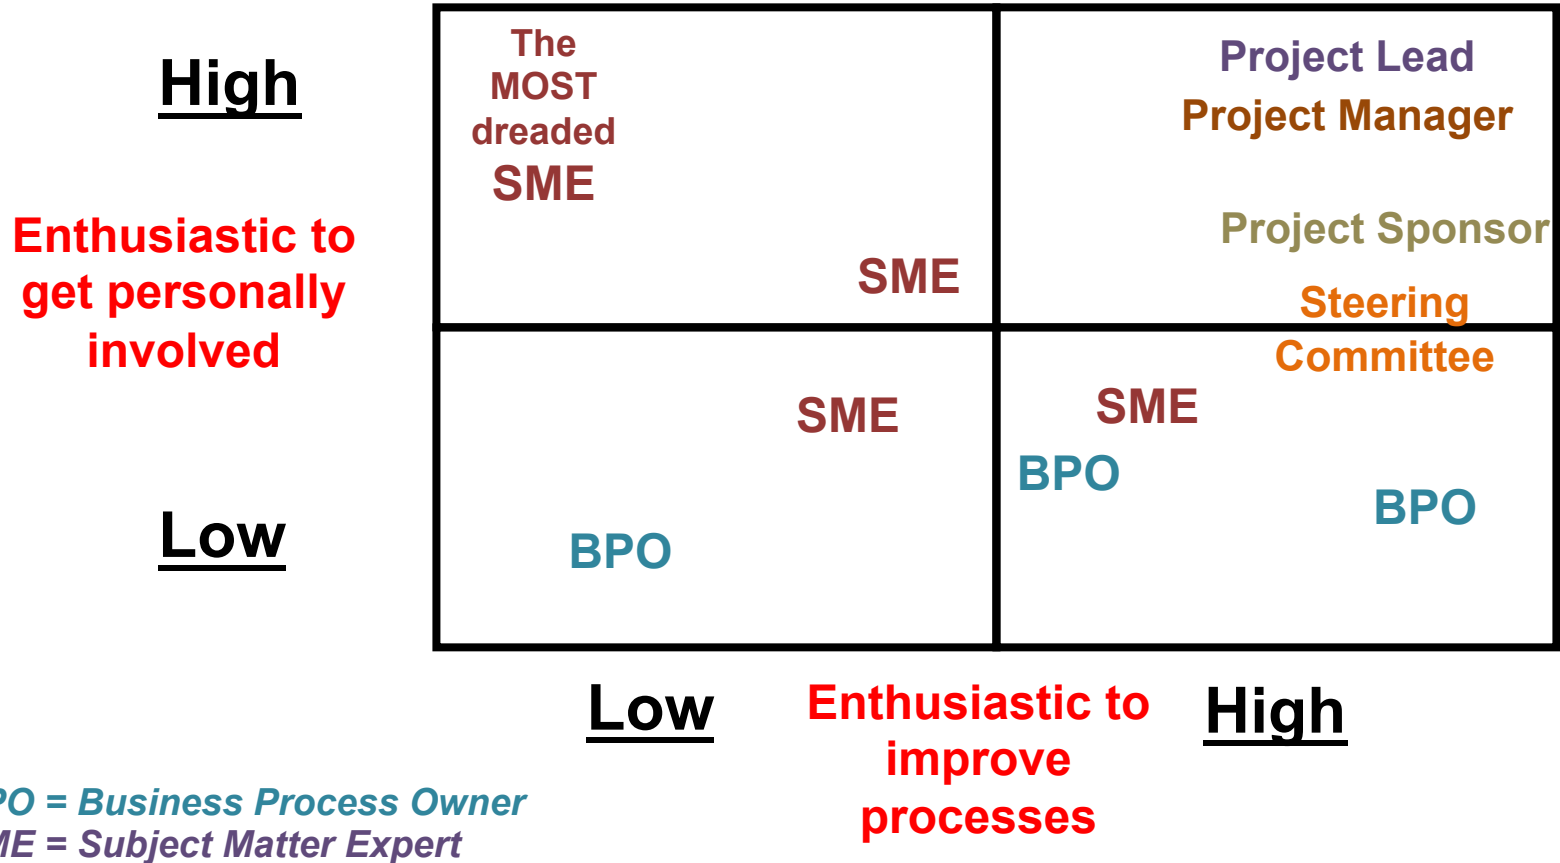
High

Enthusiastic to get personally involved

Low

The MOST dreaded SME

SME

Project Lead

Project Manager

Project Sponsor

Steering Committee

SME

BPO

SME

BPO

BPO

Low

Enthusiastic to improve processes

High

PO = Business Process Owner
ME = Subject Matter Expert